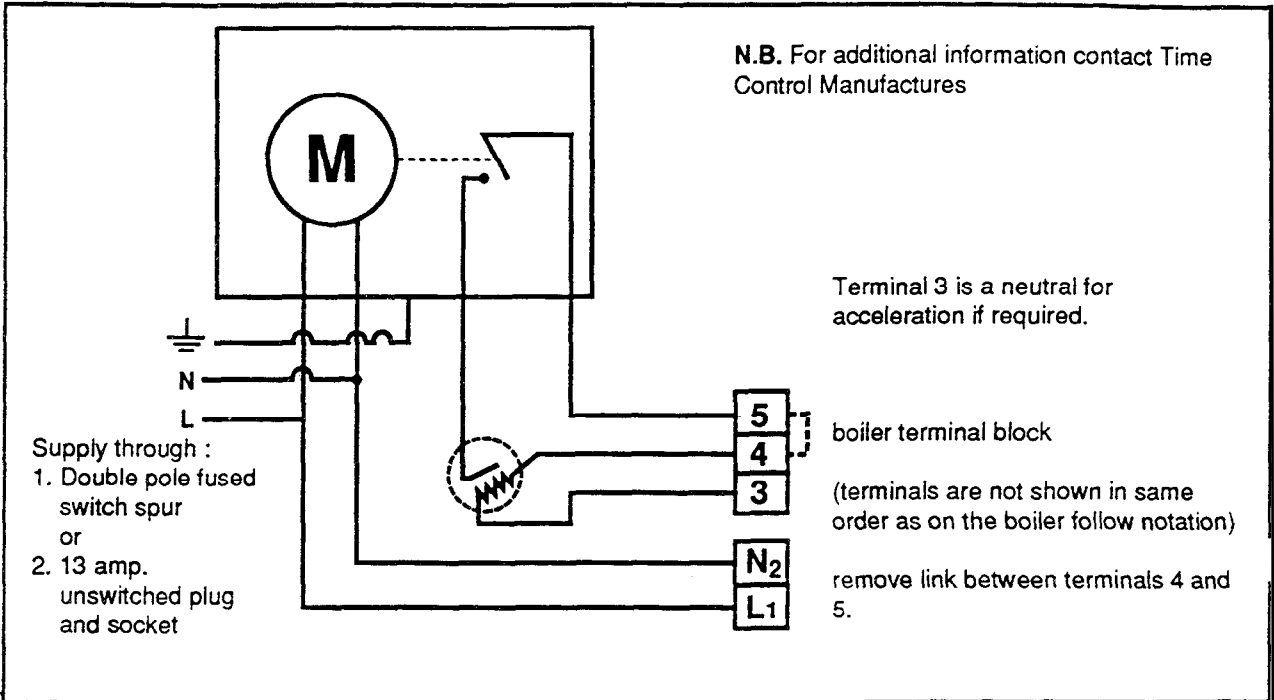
M

N.B. For additional information contact Time Control Manufactures

Terminal 3 is a neutral for acceleration if required.

N

L

Supply through :
1. Double pole fused switch spur
or
2. 13 amp. unswitched plug and socket

5
4
3
N$_2$
L$_1$

boiler terminal block

(terminals are not shown in same order as on the boiler follow notation)

remove link between terminals 4 and 5.